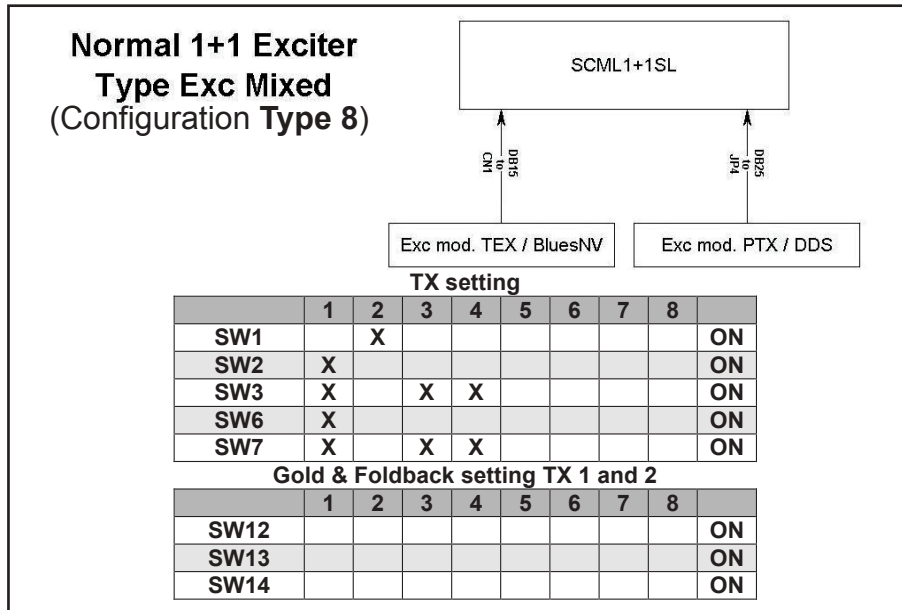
**Normal 1+1 Exciter**
**Type Exc Mixed**
(Configuration **Type 8**)

SCML1+1SL

DB15 to CN1

DB25 to JP4

Exc mod. TEX / BluesNV

Exc mod. PTX / DDS

**TX setting**

| | 1 | 2 | 3 | 4 | 5 | 6 | 7 | 8 | |
|---|---|---|---|---|---|---|---|---|---|
| SW1 | | X | | | | | | | ON |
| SW2 | X | | | | | | | | ON |
| SW3 | X | | X | X | | | | | ON |
| SW6 | X | | | | | | | | ON |
| SW7 | X | | X | X | | | | | ON |

**Gold & Foldback setting TX 1 and 2**

| | 1 | 2 | 3 | 4 | 5 | 6 | 7 | 8 | |
|---|---|---|---|---|---|---|---|---|---|
| SW12 | | | | | | | | | ON |
| SW13 | | | | | | | | | ON |
| SW14 | | | | | | | | | ON |